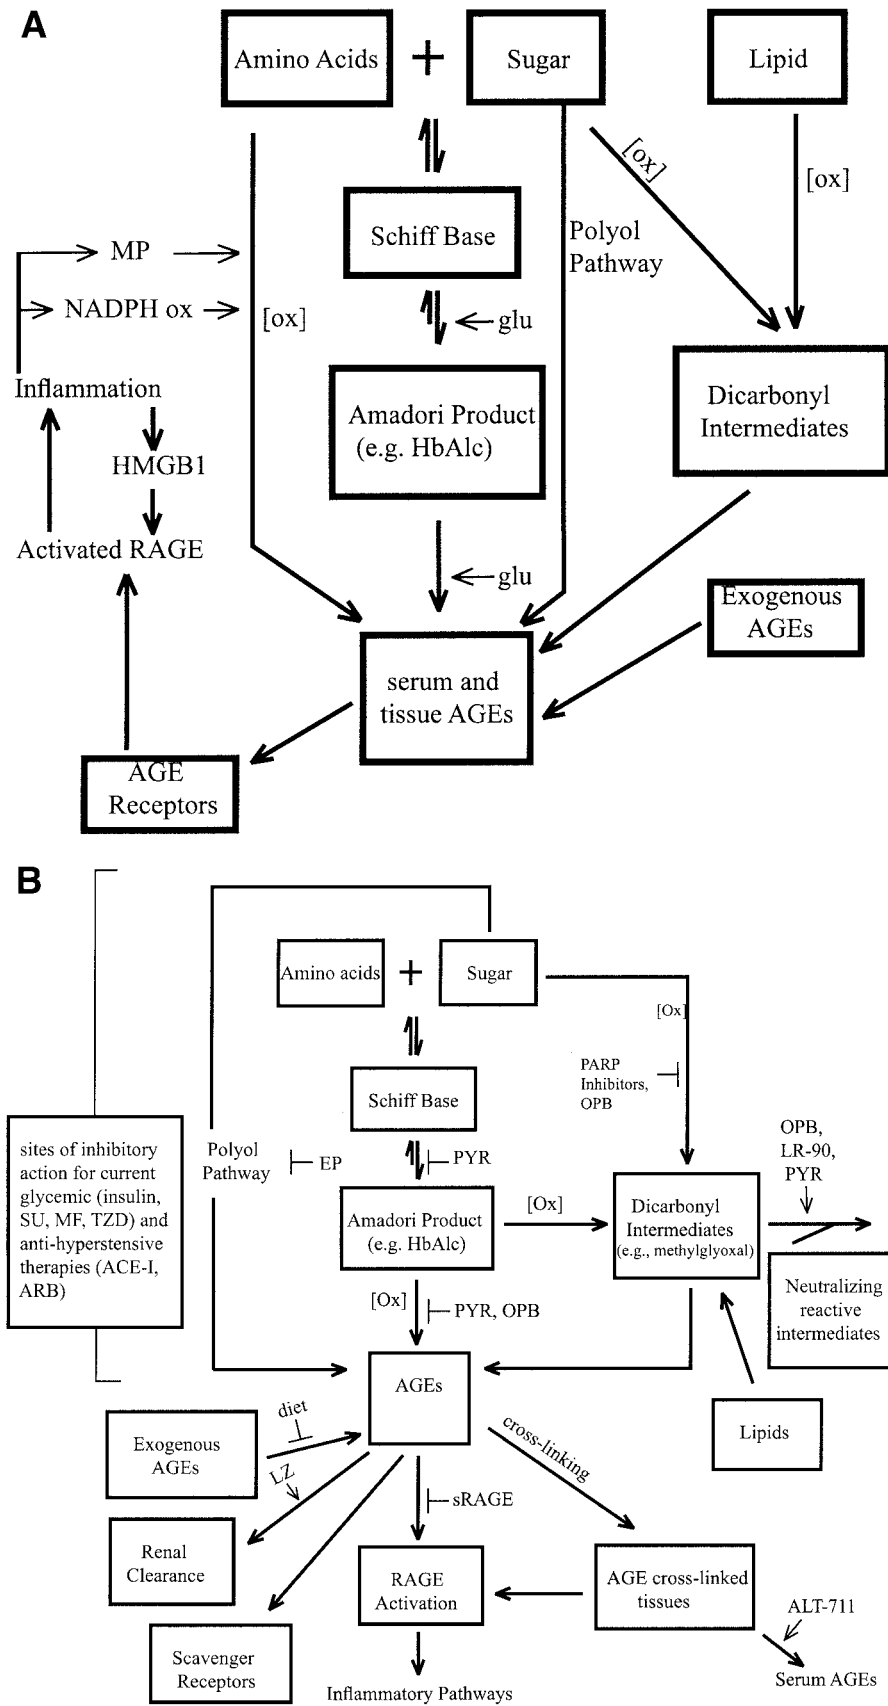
A

Amino Acids + Sugar

Lipid

[ox]

[ox]

Schiff Base

Polyol Pathway

MP

NADPH ox

[ox]

glu

Inflammation

Amadori Product (e.g. HbAlc)

Dicarbonyl Intermediates

HMGB1

Activated RAGE

glu

Exogenous AGEs

serum and tissue AGEs

AGE Receptors

B

Amino acids + Sugar

[Ox]

Schiff Base

PARP Inhibitors, OPB

sites of inhibitory action for current glycemic (insulin, SU, MF, TZD) and anti-hyperstensive therapies (ACE-I, ARB)

Polyol Pathway

EP

PYR

OPB, LR-90, PYR

Amadori Product (e.g. HbAlc)

[Ox]

Dicarbonyl Intermediates (e.g., methylglyoxal)

Neutralizing reactive intermediates

[Ox]

PYR, OPB

AGEs

diet

Exogenous AGEs

LZ

cross-linking

Lipids

sRAGE

Renal Clearance

RAGE Activation

AGE cross-linked tissues

ALT-711

Scavenger Receptors

Inflammatory Pathways

Serum AGEs